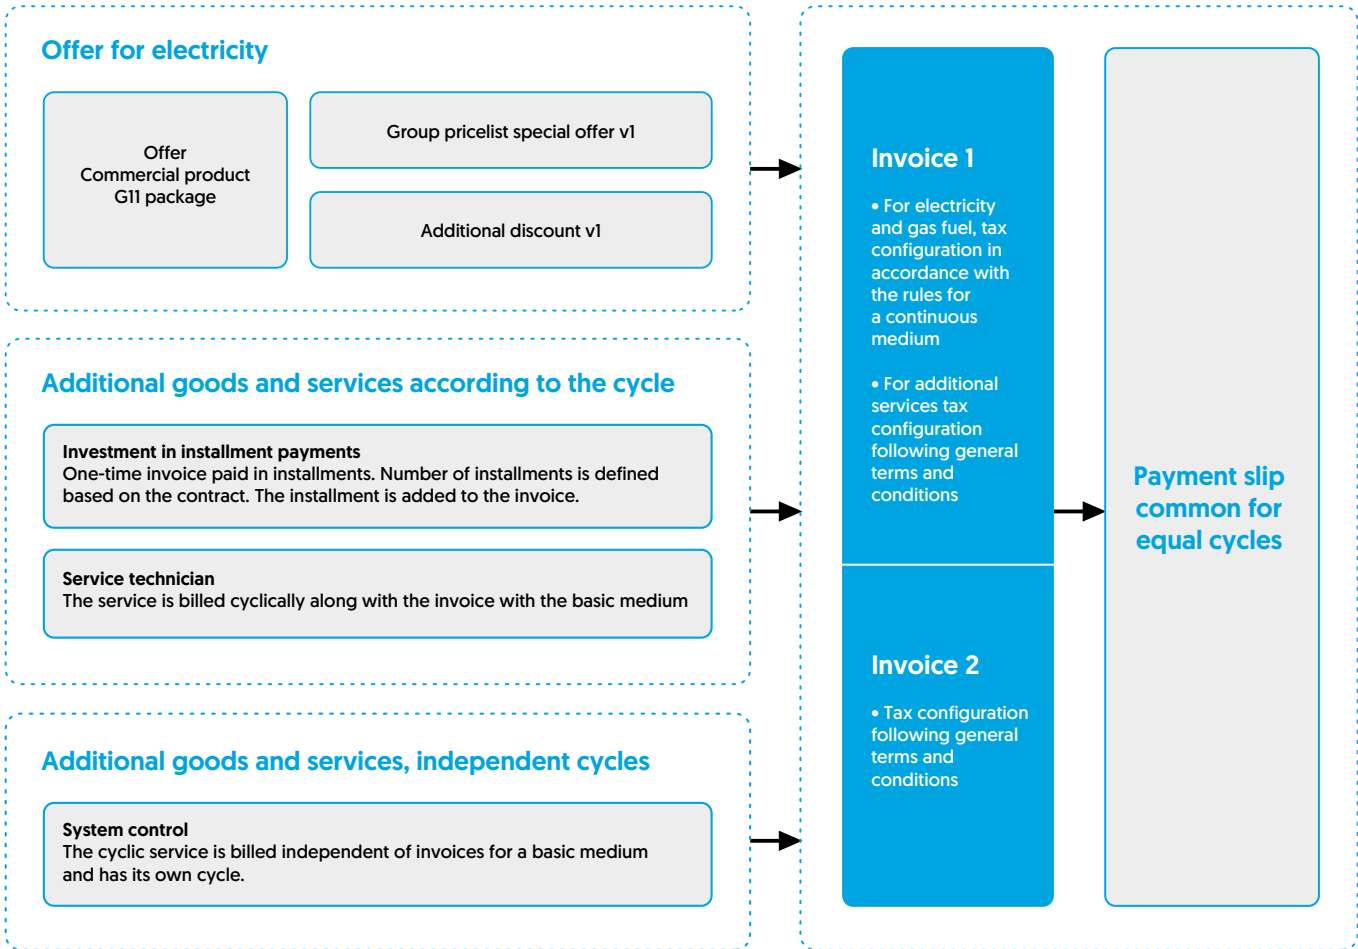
Offer for electricity

Offer
Commercial product
G11 package

Group pricelist special offer v1

Additional discount v1

Additional goods and services according to the cycle

**Investment in installment payments**
One-time invoice paid in installments. Number of installments is defined based on the contract. The installment is added to the invoice.

**Service technician**
The service is billed cyclically along with the invoice with the basic medium

Additional goods and services, independent cycles

**System control**
The cyclic service is billed independent of invoices for a basic medium and has its own cycle.

Invoice 1

• For electricity and gas fuel, tax configuration in accordance with the rules for a continuous medium

• For additional services tax configuration following general terms and conditions

Invoice 2

• Tax configuration following general terms and conditions

Payment slip common for equal cycles